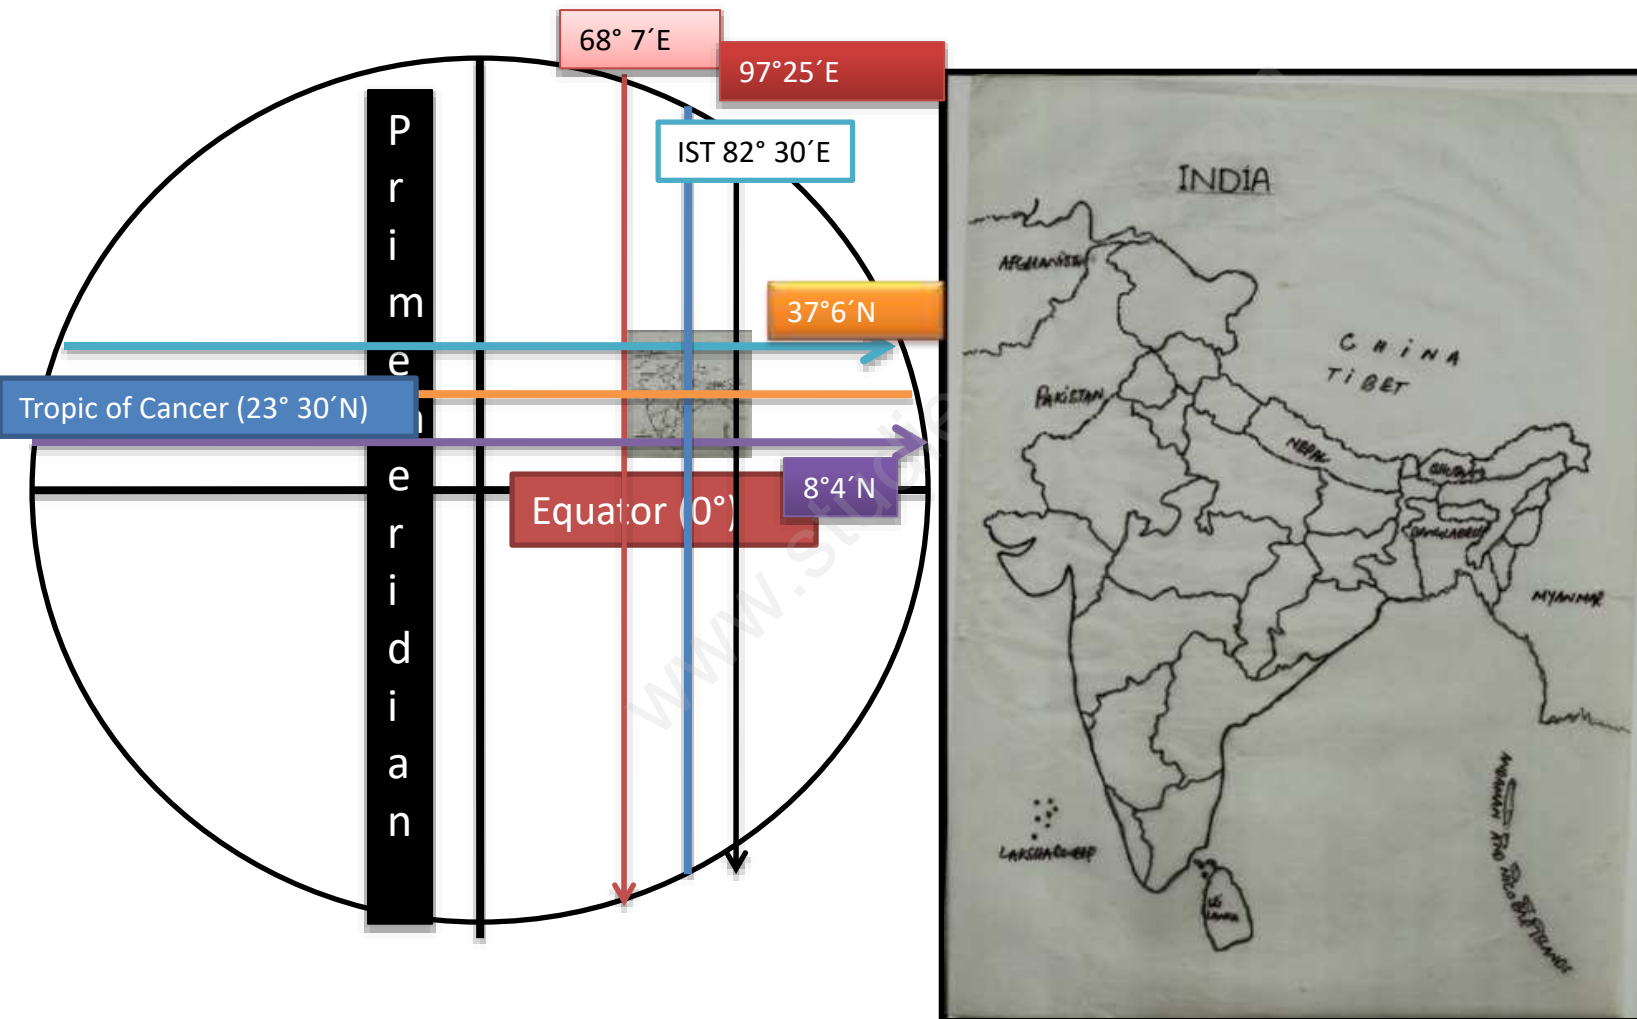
68° 7′E

97°25′E

IST 82° 30′E

Prime Meridian

37°6′N

Tropic of Cancer (23° 30′N)

8°4′N

Equator (0°)

www.studiestoday.com

INDIA

AFGHANISTAN

CHINA

TIBET

PAKISTAN

NEPAL

BHUTAN

BANGLADESH

MYANMAR

LAKSHADWEEP

SRI LANKA

ANDAMAN AND NICOBAR ISLANDS